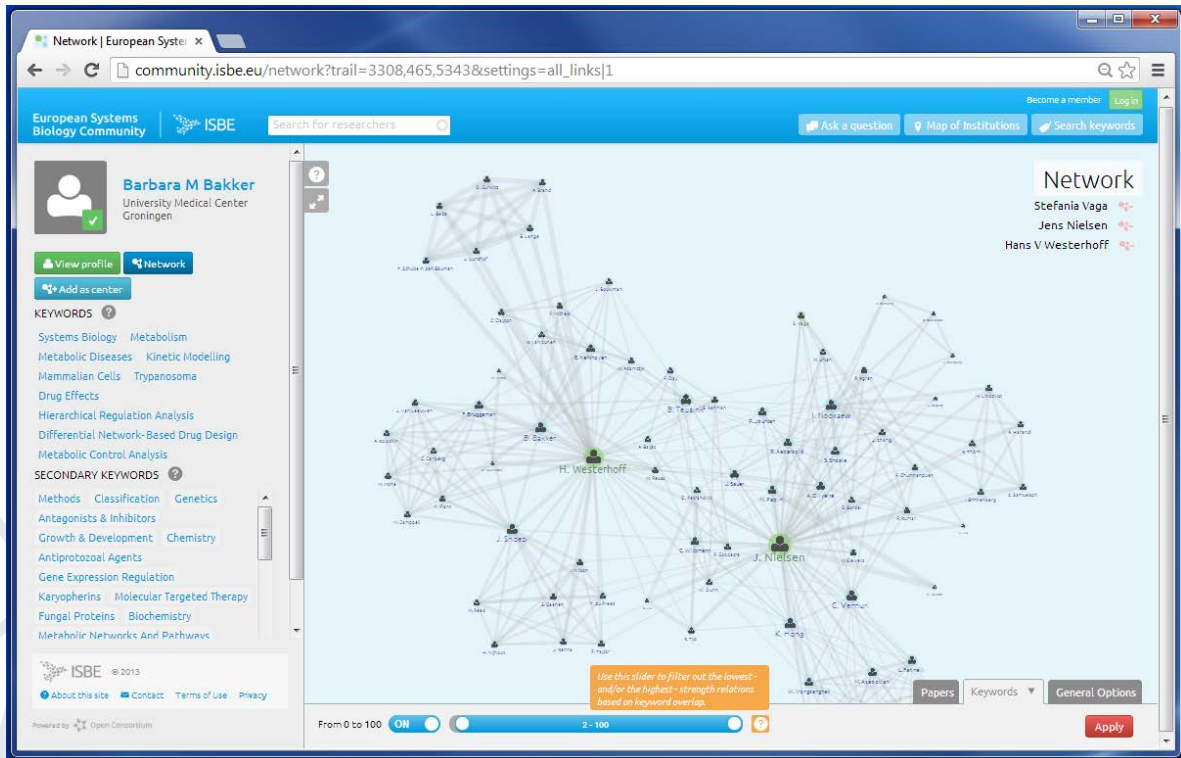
Network | European Syste ×

community.isbe.eu/network?trail=3308,465,5343&settings=all_links|1

European Systems Biology Community | ISBE

Search for researchers

Become a member Log in

Ask a question Map of Institutions Search keywords

Barbara M Bakker
University Medical Center Groningen

View profile Network
Add as center

KEYWORDS

Systems Biology Metabolism
Metabolic Diseases Kinetic Modelling
Mammalian Cells Trypanosoma
Drug Effects
Hierarchical Regulation Analysis
Differential Network-Based Drug Design
Metabolic Control Analysis

SECONDARY KEYWORDS

Methods Classification Genetics
Antagonists & Inhibitors
Growth & Development Chemistry
Antiprotozoal Agents
Gene Expression Regulation
Karyopherins Molecular Targeted Therapy
Fungal Proteins Biochemistry
Metabolic Networks And Pathways

ISBE © 2013
About this site Contact Terms of Use Privacy

Powered by Open Consortium

Network
Stefania Vaga
Jens Nielsen
Hans V Westerhoff

B. Bakker
H. Westerhoff
J. Nielsen
B. Teusink
I. Nookaew
J. Snoep
K. Hong
C. Vemuri

Use this slider to filter out the lowest - and/or the highest - strength relations based on keyword overlap.

Papers Keywords General Options

From 0 to 100 ON 2 - 100 ?

Apply